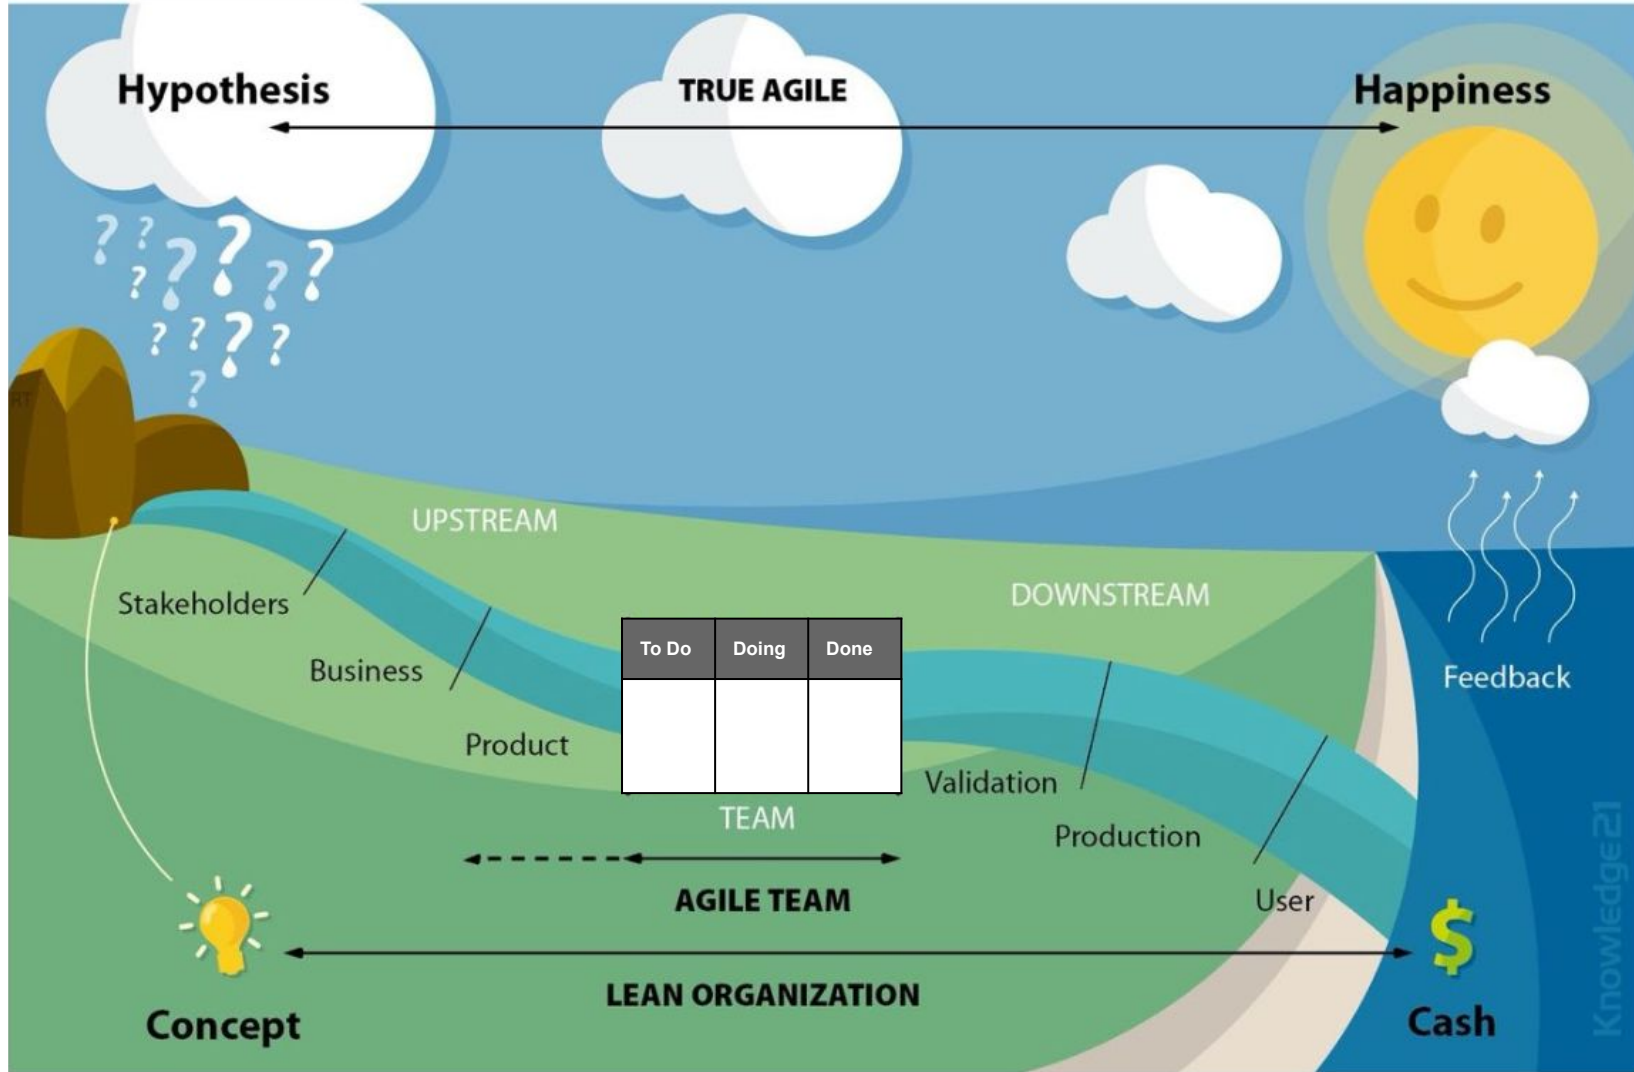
Hypothesis

TRUE AGILE

Happiness

? ? ? ? ? ? ? ? ? ? ? ?

UPSTREAM

Stakeholders

Business

Product

| To Do | Doing | Done |
|---|---|---|
| | | |

TEAM

DOWNSTREAM

Validation

Production

User

Feedback

AGILE TEAM

LEAN ORGANIZATION

Concept

$

Cash

Knowledge21